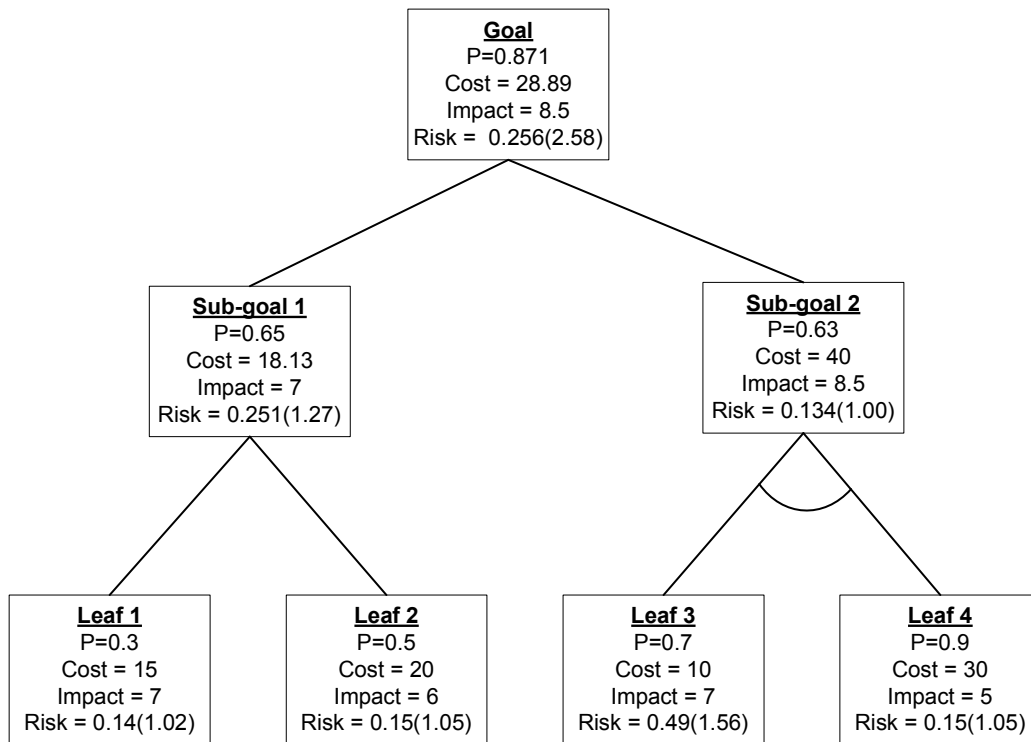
Goal
P=0.871
Cost = 28.89
Impact = 8.5
Risk = 0.256(2.58)

Sub-goal 1
P=0.65
Cost = 18.13
Impact = 7
Risk = 0.251(1.27)

Sub-goal 2
P=0.63
Cost = 40
Impact = 8.5
Risk = 0.134(1.00)

Leaf 1
P=0.3
Cost = 15
Impact = 7
Risk = 0.14(1.02)

Leaf 2
P=0.5
Cost = 20
Impact = 6
Risk = 0.15(1.05)

Leaf 3
P=0.7
Cost = 10
Impact = 7
Risk = 0.49(1.56)

Leaf 4
P=0.9
Cost = 30
Impact = 5
Risk = 0.15(1.05)